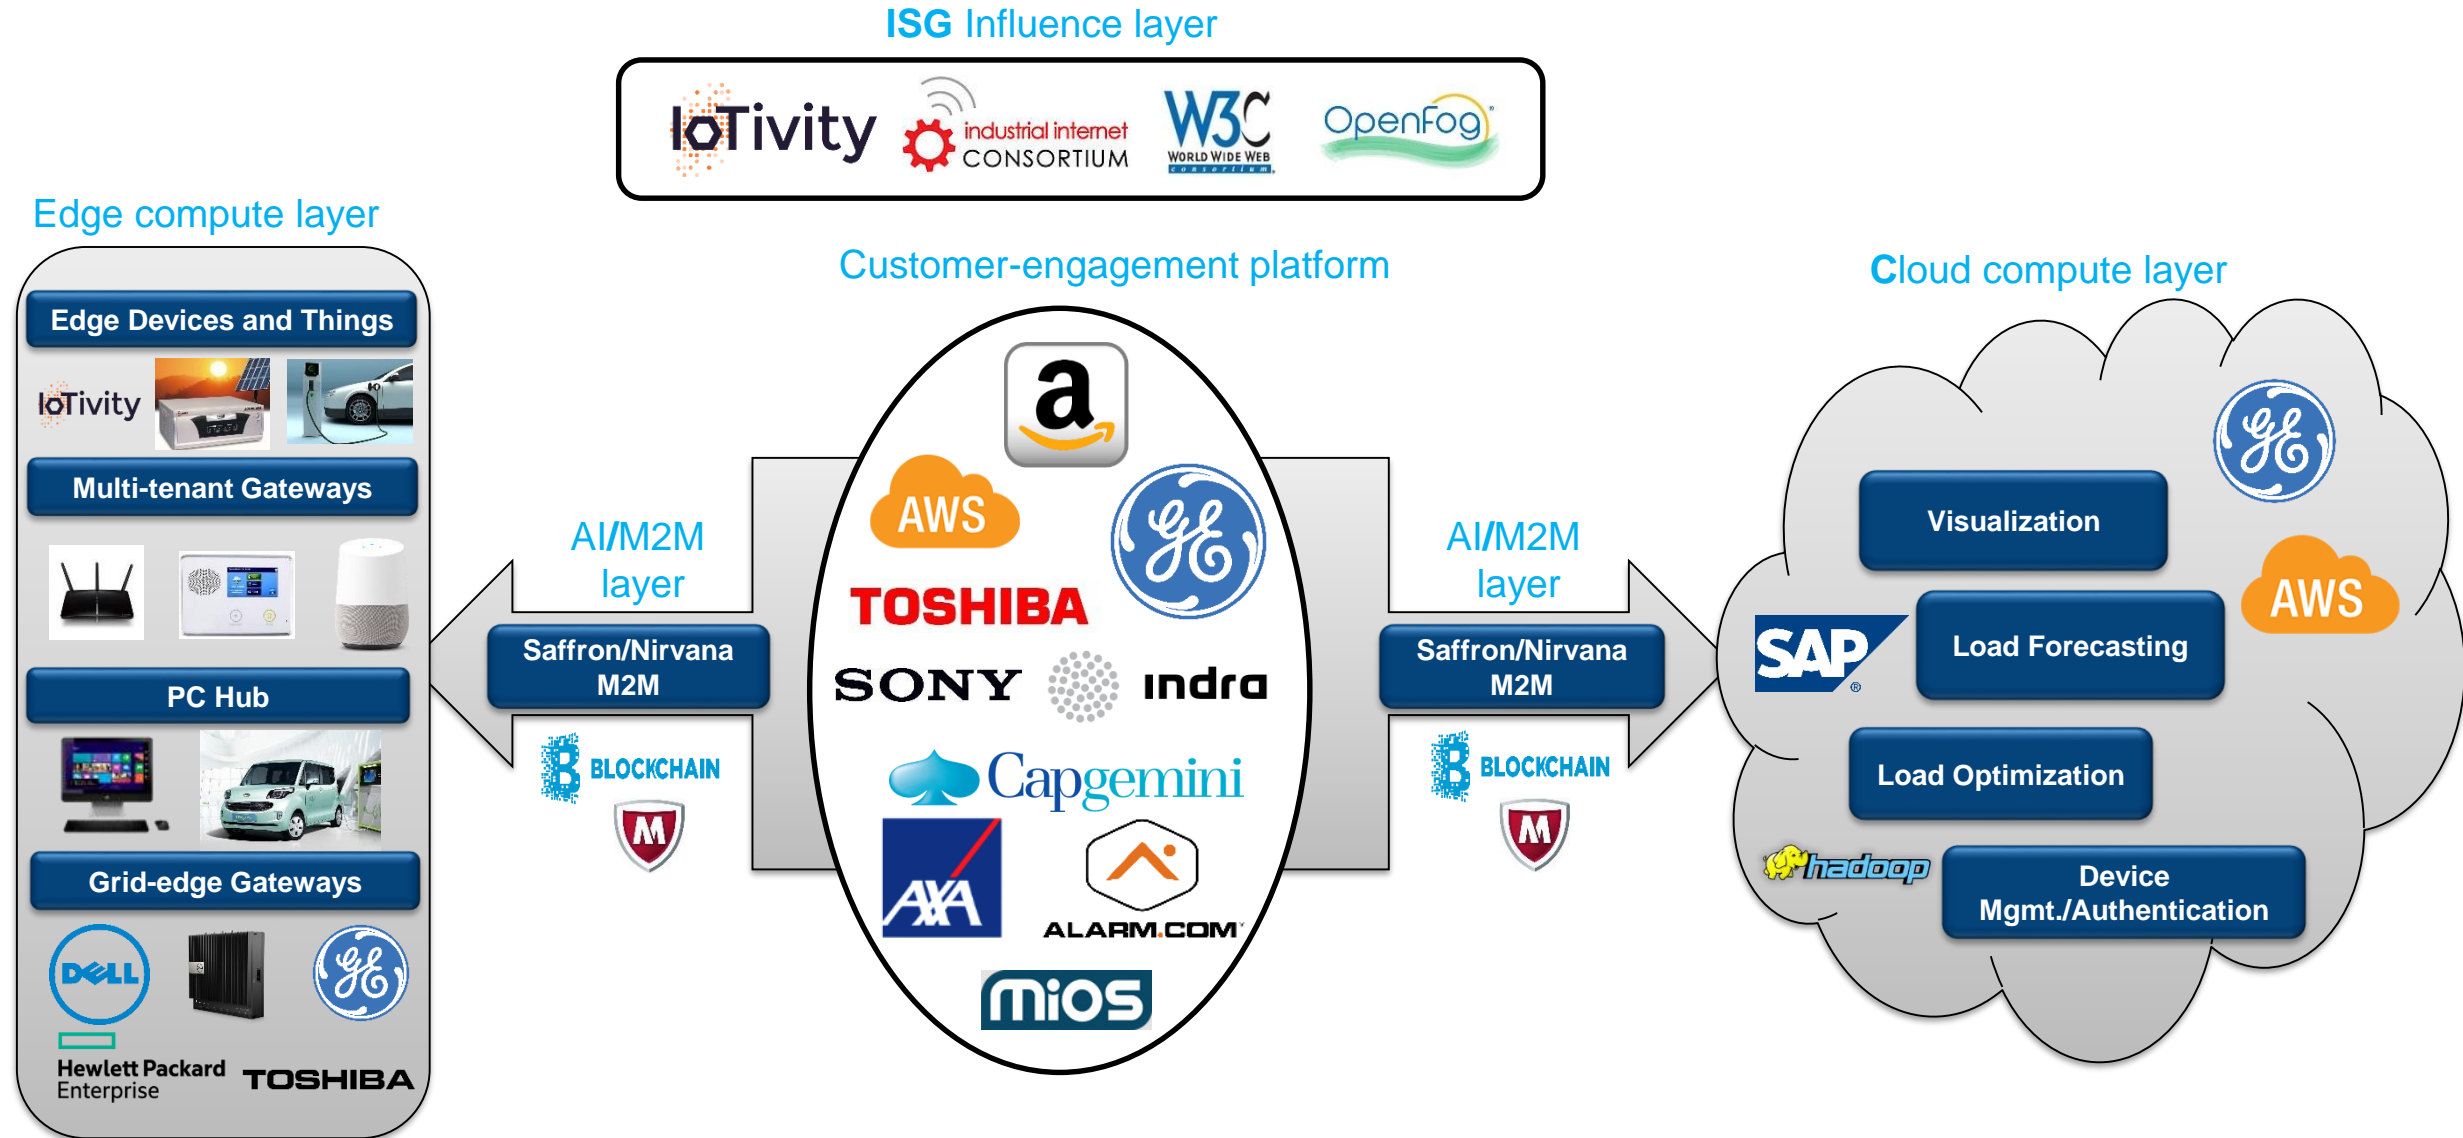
ISG Influence layer

IoTivity industrial internet CONSORTIUM W3C WORLD WIDE WEB consortium OpenFog

Edge compute layer

Edge Devices and Things

IoTivity

Multi-tenant Gateways

PC Hub

Grid-edge Gateways

DELL GE

Hewlett Packard Enterprise TOSHIBA

Customer-engagement platform

AI/M2M layer

Saffron/Nirvana M2M

BLOCKCHAIN

a AWS GE TOSHIBA SONY indra Capgemini AXA ALARM.COM mios

AI/M2M layer

Saffron/Nirvana M2M

BLOCKCHAIN

Cloud compute layer

GE

Visualization

AWS

SAP

Load Forecasting

Load Optimization

hadoop

Device Mgmt./Authentication